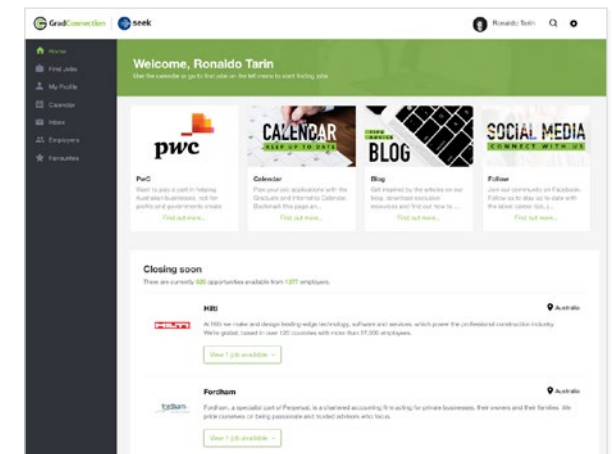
GradConnection seek

Ronaldo Tarin

Home
Find Jobs
My Profile
Calendar
Inbox
Employers
Favourites

Welcome, Ronaldo Tarin

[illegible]

pwc

CALENDAR
KEEP UP TO DATE

BLOG

SOCIAL MEDIA
CONNECT WITH US

PwC
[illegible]
Find out more...

Calendar
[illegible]
Find out more...

Blog
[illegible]
Find out more...

Follow
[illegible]
Find out more...

Closing soon
There are currently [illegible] opportunities available from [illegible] employers.

Hilti
Australia
HILTI
At Hilti we make and design leading-edge technology, software and services, which power the professional construction industry. We're global, based in over 120 countries with more than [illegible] employees.
View 1 job available

Fordham
Australia
fordham
Fordham, a specialist part of Perpetual, is a chartered accounting firm acting for private businesses, their owners and their families. We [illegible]
View 1 job available